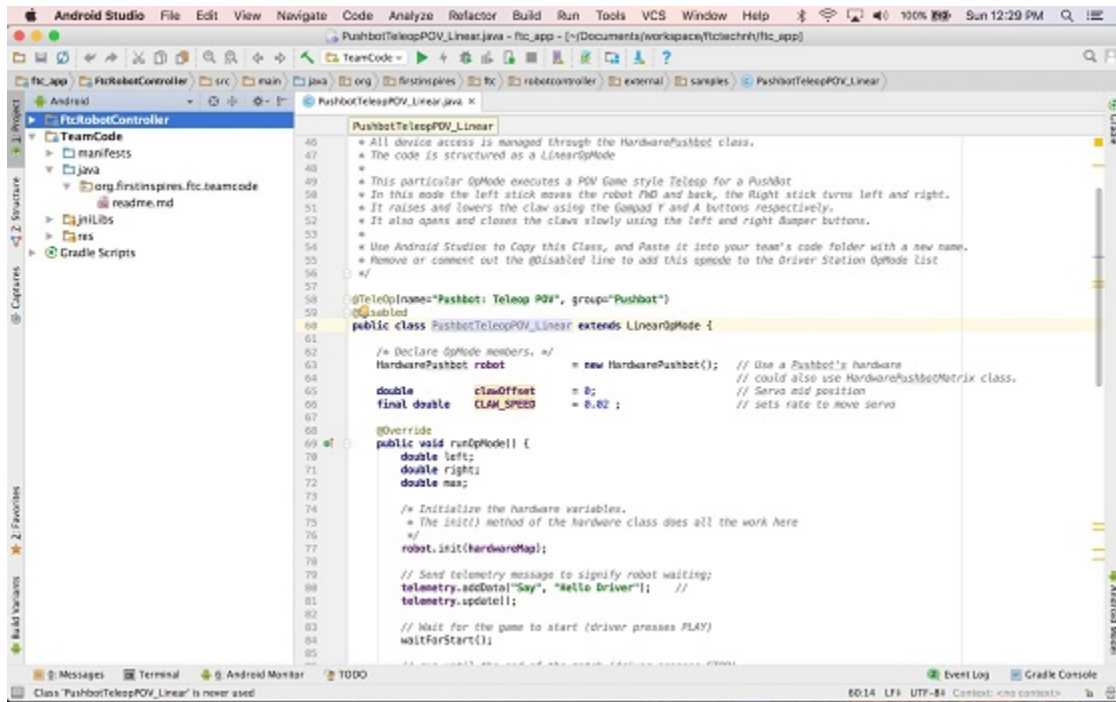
Android Studio File Edit View Navigate Code Analyze Refactor Build Run Tools VCS Window Help 100% Sun 12:29 PM

PushbotTeleopPOV_Linear.java - ftc_app - [~/Documents/workspace/ftctechnh/ftc_app]

TeamCode

ftc_app FtcRobotController src main java org firstinspires ftc robotcontroller external samples PushbotTeleopPOV_Linear

Android

PushbotTeleopPOV_Linear.java ×

1: Project
2: Structure
Captures
2: Favorites
Build Variants
Gradle
Android Model

FtcRobotController
TeamCode
manifests
java
org.firstinspires.ftc.teamcode
readme.md
jniLibs
res
Gradle Scripts

PushbotTeleopPOV_Linear

46 * All device access is managed through the HardwarePushbot class.
47 * The code is structured as a LinearOpMode
48 *
49 * This particular OpMode executes a POV Game style Teleop for a PushBot
50 * In this mode the left stick moves the robot FWD and back, the Right stick turns left and right.
51 * It raises and lowers the claw using the Gampad Y and A buttons respectively.
52 * It also opens and closes the claws slowly using the left and right Bumper buttons.
53 *
54 * Use Android Studios to Copy this Class, and Paste it into your team's code folder with a new name.
55 * Remove or comment out the @Disabled line to add this opmode to the Driver Station OpMode list
56 */
57
58 @TeleOp(name="Pushbot: Teleop POV", group="Pushbot")
59 @Disabled
60 public class PushbotTeleopPOV_Linear extends LinearOpMode {
61
62 /* Declare OpMode members. */
63 HardwarePushbot robot = new HardwarePushbot(); // Use a Pushbot's hardware
64 // could also use HardwarePushbotMatrix class.
65 double clawOffset = 0; // Servo mid position
66 final double CLAW_SPEED = 0.02 ; // sets rate to move servo
67
68 @Override
69 public void runOpMode() {
70 double left;
71 double right;
72 double max;
73
74 /* Initialize the hardware variables.
75 * The init() method of the hardware class does all the work here
76 */
77 robot.init(hardwareMap);
78
79 // Send telemetry message to signify robot waiting;
80 telemetry.addData("Say", "Hello Driver"); //
81 telemetry.update();
82
83 // Wait for the game to start (driver presses PLAY)
84 waitForStart();
85

0: Messages Terminal 6: Android Monitor TODO Event Log Gradle Console

Class 'PushbotTeleopPOV_Linear' is never used 60:14 LF UTF-8 Context: <no context>